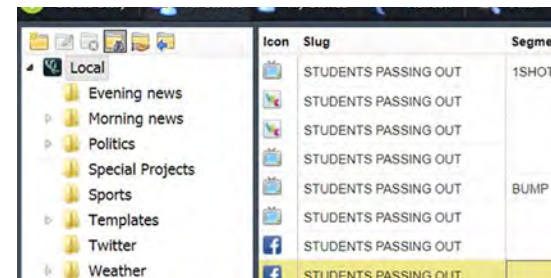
Local
Evening news
Morning news
Politics
Special Projects
Sports
Templates
Twitter
Weather

| Icon | Slug | Segme |
|---|---|---|
| | STUDENTS PASSING OUT | 1SHOT |
| | STUDENTS PASSING OUT | |
| | STUDENTS PASSING OUT | |
| | STUDENTS PASSING OUT | |
| | STUDENTS PASSING OUT | BUMP |
| | STUDENTS PASSING OUT | |
| | STUDENTS PASSING OUT | |
| | STUDENTS PASSING OUT | |